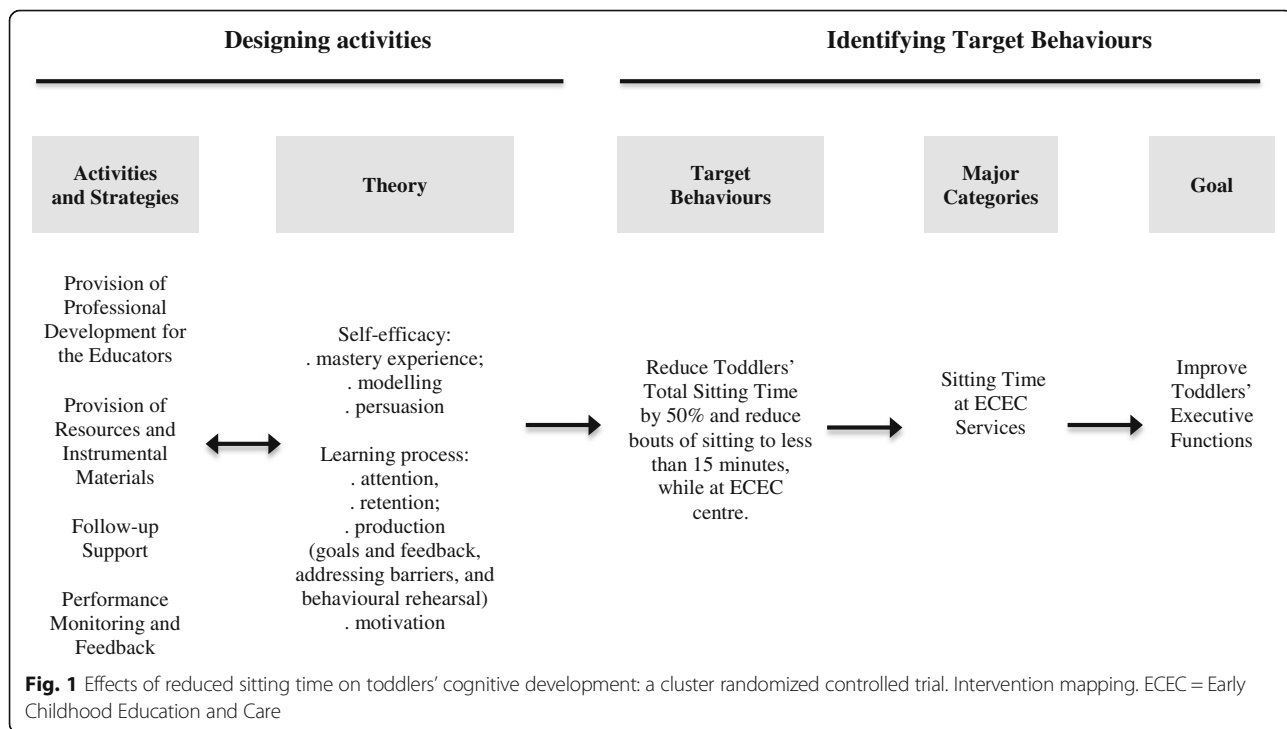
Designing activities

Identifying Target Behaviours

Activities and Strategies

Theory

Target Behaviours

Major Categories

Goal

Provision of Professional Development for the Educators

Provision of Resources and Instrumental Materials

Follow-up Support

Performance Monitoring and Feedback

Self-efficacy:
. mastery experience;
. modelling
. persuasion

Learning process:
. attention,
. retention;
. production
(goals and feedback, addressing barriers, and behavioural rehearsal)
. motivation

Reduce Toddlers' Total Sitting Time by 50% and reduce bouts of sitting to less than 15 minutes, while at ECEC centre.

Sitting Time at ECEC Services

Improve Toddlers' Executive Functions

**Fig. 1** Effects of reduced sitting time on toddlers' cognitive development: a cluster randomized controlled trial. Intervention mapping. ECEC = Early Childhood Education and Care